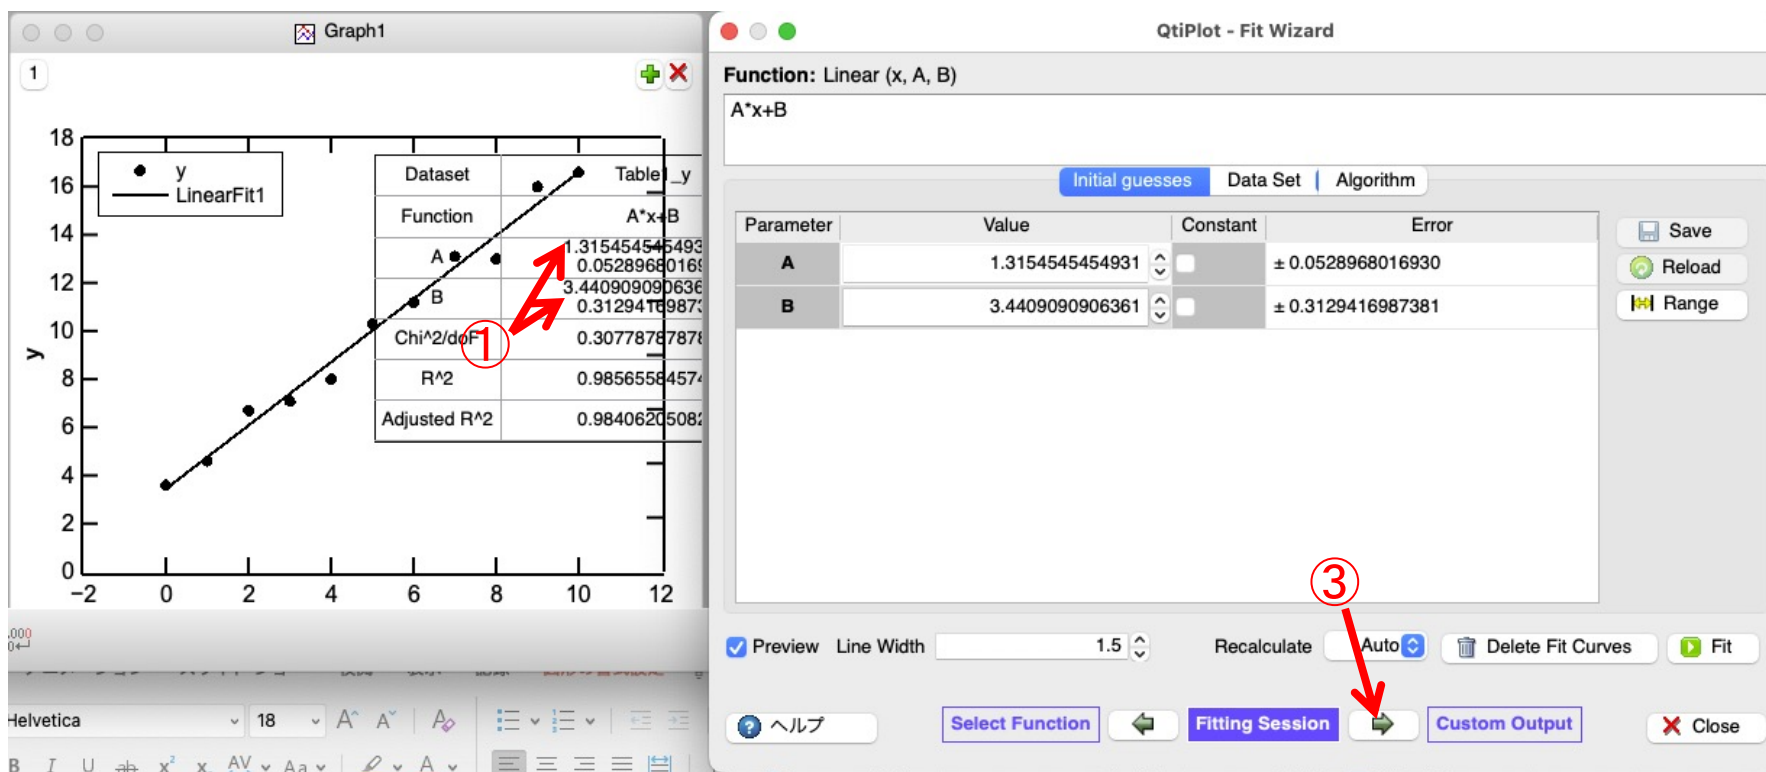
Graph1

1

18
16
14
12
10
8
6
4
2
0
y
−2 0 2 4 6 8 10 12

y
LinearFit1

| Dataset | Table1_y |
|---|---|
| Function | A*x+B |
| A | 1.315454545493 0.05289680169 |
| B | 3.440909090636 0.31294169873 |
| Chi^2/doF | 0.30778787878 |
| R^2 | 0.98565584574 |
| Adjusted R^2 | 0.98406205082 |

①

Helvetica 18

QtiPlot - Fit Wizard

Function: Linear (x, A, B)

A*x+B

Initial guesses Data Set Algorithm

| Parameter | Value | Constant | Error |
|---|---|---|---|
| A | 1.3154545454931 | | ± 0.0528968016930 |
| B | 3.4409090906361 | | ± 0.3129416987381 |

Save
Reload
Range

③

Preview Line Width 1.5 Recalculate Auto Delete Fit Curves Fit

ヘルプ Select Function Fitting Session Custom Output Close